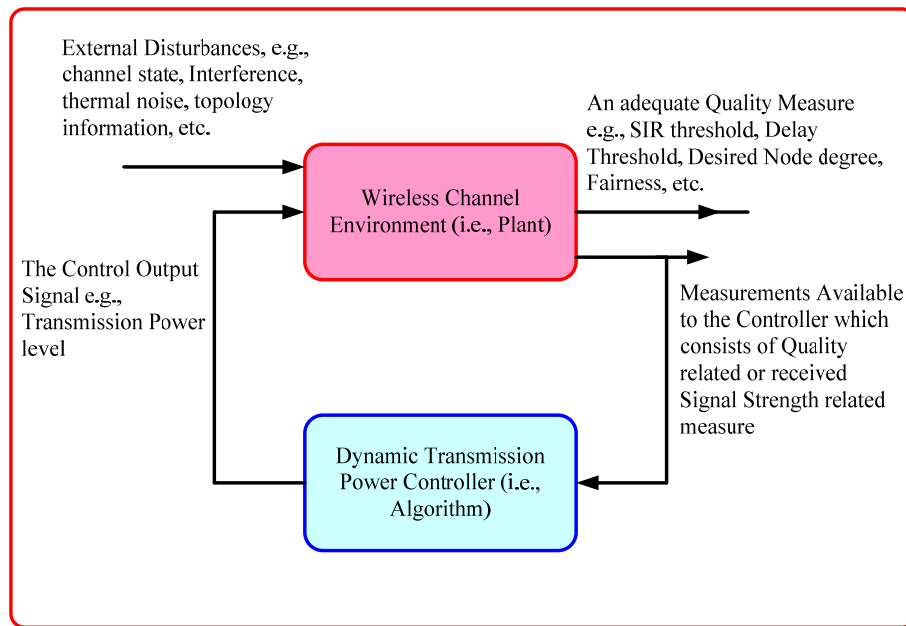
External Disturbances, e.g., channel state, Interference, thermal noise, topology information, etc.

An adequate Quality Measure e.g., SIR threshold, Delay Threshold, Desired Node degree, Fairness, etc.

Wireless Channel Environment (i.e., Plant)

The Control Output Signal e.g., Transmission Power level

Measurements Available to the Controller which consists of Quality related or received Signal Strength related measure

Dynamic Transmission Power Controller (i.e., Algorithm)